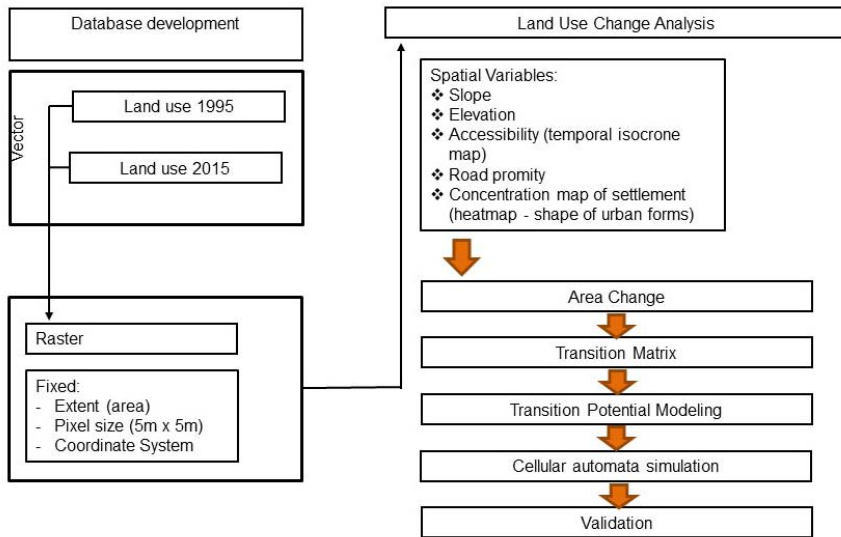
Database development

Vector

Land use 1995

Land use 2015

Raster

Fixed:
- Extent (area)
- Pixel size (5m x 5m)
- Coordinate System

Land Use Change Analysis

Spatial Variables:
❖ Slope
❖ Elevation
❖ Accessibility (temporal isocrone map)
❖ Road promity
❖ Concentration map of settlement (heatmap - shape of urban forms)

Area Change

Transition Matrix

Transition Potential Modeling

Cellular automata simulation

Validation